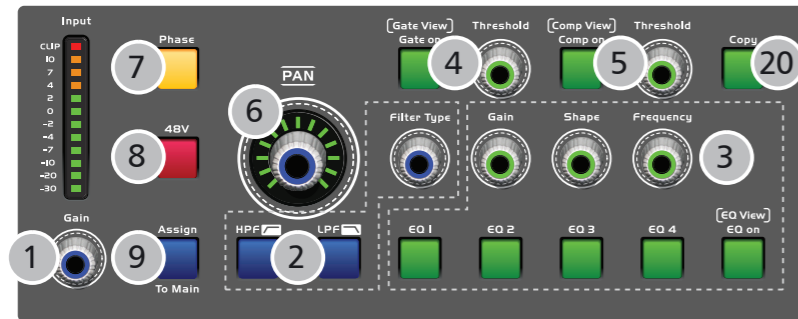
Input

CLIP
10
7
4
2
0
-2
-4
-7
-10
-20
-30

Gain

1

Phase

7

48V

8

Assign

9

To Main

PAN

6

HPF

LPF

2

Gate View

Gate on

4

Threshold

Comp View

Comp on

5

Threshold

Copy

20

Filter Type

Gain

Shape

Frequency

3

EQ View

EQ 1

EQ 2

EQ 3

EQ 4

EQ on